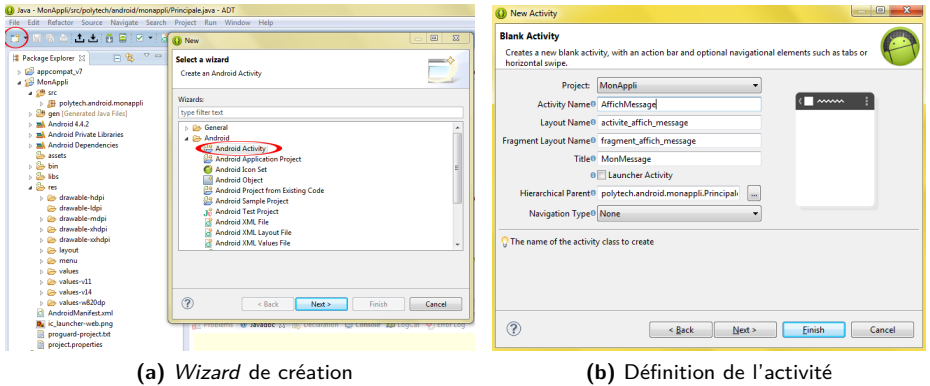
Java - MonAppli/src/polytech/android/monappli/Principale.java - ADT

File Edit Refactor Source Navigate Search Project Run Window Help

Package Explorer

appcompat_v7
MonAppli
src
polytech.android.monappli
gen [Generated Java Files]
Android 4.4.2
Android Private Libraries
Android Dependencies
assets
bin
libs
res
drawable-hdpi
drawable-ldpi
drawable-mdpi
drawable-xhdpi
drawable-xxhdpi
layout
menu
values
values-v11
values-v14
values-w820dp
AndroidManifest.xml
ic_launcher-web.png
proguard-project.txt
project.properties

New

Select a wizard
Create an Android Activity

Wizards:
type filter text

General
Android
Android Activity
Android Application Project
Android Icon Set
Android Object
Android Project from Existing Code
Android Sample Project
Android Test Project
Android XML File
Android XML Layout File
Android XML Values File

< Back Next > Finish Cancel

Problems Javadoc Declaration Console LogCat Error Log

(a) *Wizard* de création

New Activity

Blank Activity
Creates a new blank activity, with an action bar and optional navigational elements such as tabs or horizontal swipe.

Project: MonAppli
Activity Name AffichMessage
Layout Name activite_affich_message
Fragment Layout Name fragment_affich_message
Title MonMessage
Launcher Activity
Hierarchical Parent polytech.android.monappli.Principale
Navigation Type None

The name of the activity class to create

< Back Next > Finish Cancel

(b) Définition de l'activité